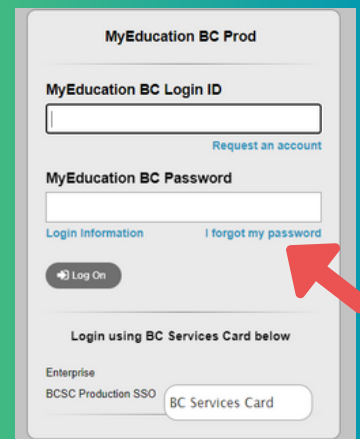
MyEducation BC Prod

MyEducation BC Login ID

Request an account

MyEducation BC Password

Login Information

I forgot my password

Log On

Login using BC Services Card below

Enterprise

BCSC Production SSO

BC Services Card